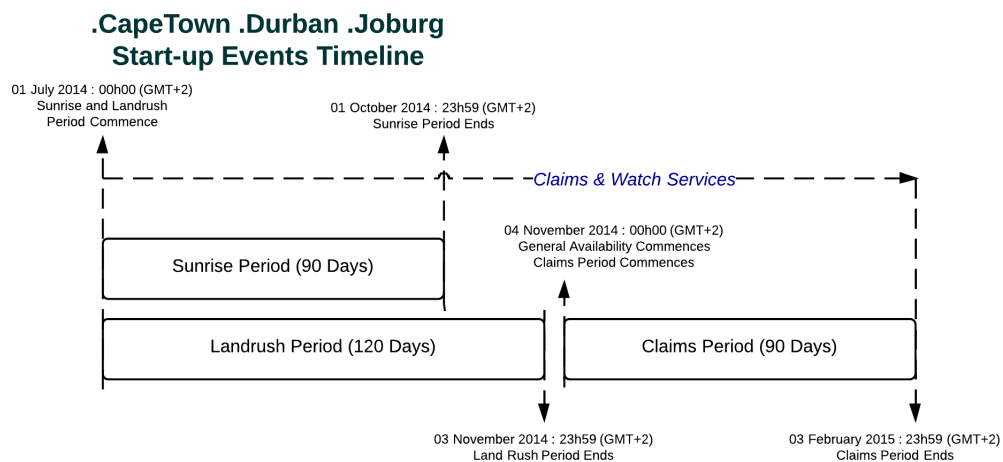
.CapeTown .Durban .Joburg
Start-up Events Timeline

01 July 2014 : 00h00 (GMT+2)
Sunrise and Landrush
Period Commence

01 October 2014 : 23h59 (GMT+2)
Sunrise Period Ends

Claims & Watch Services

04 November 2014 : 00h00 (GMT+2)
General Availability Commences
Claims Period Commences

Sunrise Period (90 Days)

Landrush Period (120 Days)

Claims Period (90 Days)

03 November 2014 : 23h59 (GMT+2)
Land Rush Period Ends

03 February 2015 : 23h59 (GMT+2)
Claims Period Ends